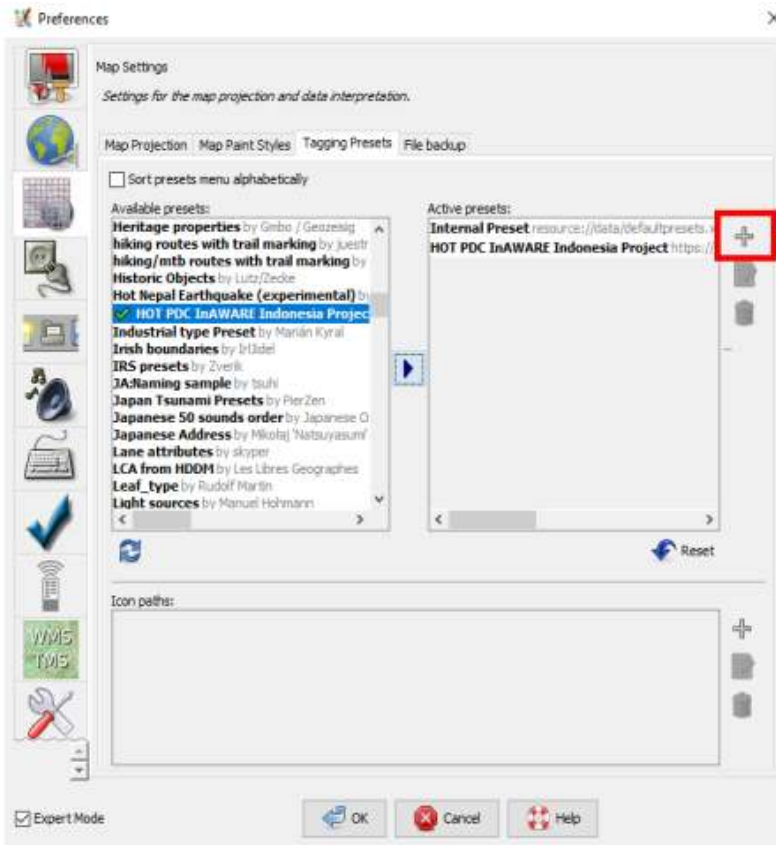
Preferences

Map Settings

Settings for the map projection and data interpretation.

Map Projection | Map Paint Styles | Tagging Presets | File backup

Sort presets menu alphabetically

Available presets:

Heritage properties by Gmbo / Geozeisig
hiking routes with trail marking by juestr
hiking/mtb routes with trail marking by
Historic Objects by Lutz/Zecke
Hot Nepal Earthquake (experimental) by
HOT PDC InAWARE Indonesia Projec
Industrial type Preset by Marián Kyral
Irish boundaries by Irl3del
IRS presets by Zverik
JA:Naming sample by tsuhi
Japan Tsunami Presets by PierZen
Japanese 50 sounds order by Japanese O
Japanese Address by Mikołaj 'Natsuyasumi'
Lane attributes by skyper
LCA from HDDM by Les Libres Geographes
Leaf_type by Rudolf Martin
Light sources by Manuel Hohmann

Active presets:

Internal Preset resource://data/defaultpresets.
HOT PDC InAWARE Indonesia Project https://

Reset

Icon paths:

WMS TMS

Expert Mode

OK | Cancel | Help